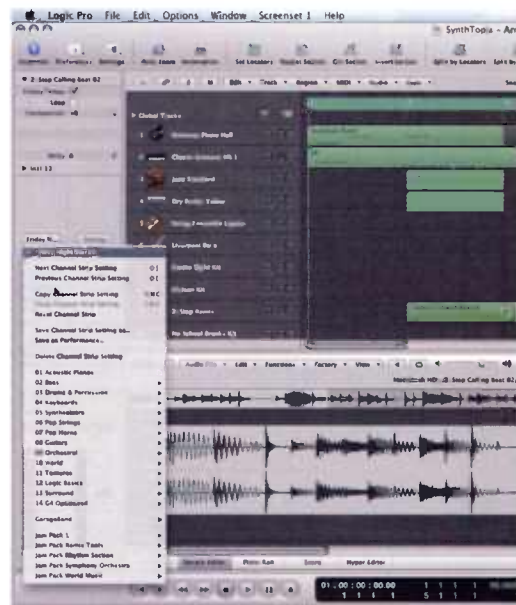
Logic Pro File Edit Options Window Screenset 1 Help

SynthTopia - Ar

Set Locators

Split by Locators

2: Stop Calling Beat 02

Global Tracks

Jazz Standard

Dry Rodeo Tomar

Stop Calling Beat 02

Next Channel Strip Setting

Previous Channel Strip Setting

Copy Channel Strip Setting

Reset Channel Strip

Save Channel Strip Setting as...

Save as Performance...

Delete Channel Strip Setting

01 Acoustic Pianos

02 Bass

03 Drums & Percussion

04 Keyboards

05 Synthesizers

06 Pop Strings

07 Pop Horns

08 Guitars

09 Orchestral

10 World

11 Textures

12 Logic Basics

13 Surround

14 G4 Optimized

GarageBand

Jam Pack 1

Jam Pack Remix Tools

Jam Pack Rhythm Section

Jam Pack Symphony Orchestra

Jam Pack World Music

Edit

Functions

Factory

View

Sample Editor

Piano Roll

Score

Hyper Editor

01 : 00 : 00 : 00.00

1 1 1 1

5 1 1 1